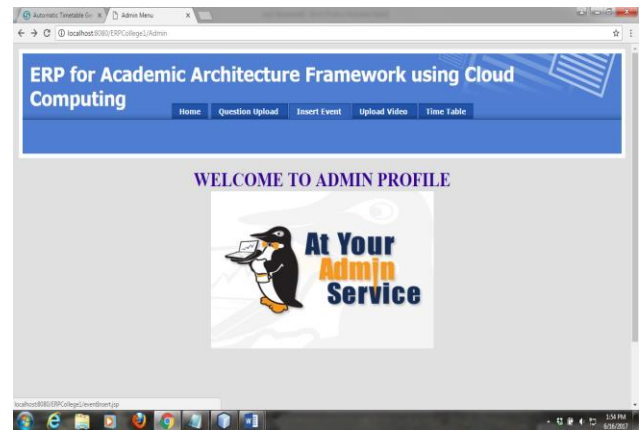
Automatic Timetable Ge × Admin Menu ×

localhost:8080/ERPCollege1/Admin

ERP for Academic Architecture Framework using Cloud Computing

Home Question Upload Insert Event Upload Video Time Table

WELCOME TO ADMIN PROFILE

At Your Admin Service

localhost:8080/ERPCollege1/eventInsert.jsp

1:54 PM 6/16/2017